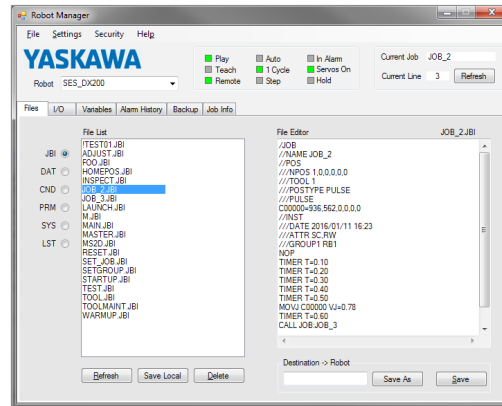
Robot Manager

File Settings Security Help

YASKAWA

Robot SES_DX200

Play
Teach
Remote
Auto
1 Cycle
Step
In Alarm
Servos On
Hold

Current Job JOB_2
Current Line 3 Refresh

Files I/O Variables Alarm History Backup Job Info

File List

JBI
DAT
CND
PRM
SYS
LST

!TEST01.JBI
ADJUST.JBI
FOO.JBI
HOMEPOS.JBI
INSPECT.JBI
JOB_2.JBI
JOB_3.JBI
LAUNCH.JBI
M.JBI
MAIN.JBI
MASTER.JBI
MS2D.JBI
RESET.JBI
SET_JOB.JBI
SETGROUP.JBI
STARTUP.JBI
TEST.JBI
TOOL.JBI
TOOLMAINT.JBI
WARMUP.JBI

File Editor JOB_2.JBI

//JOB
//NAME JOB_2
//POS
///NPOS 1,0,0,0,0,0
///TOOL 1
///POSTYPE PULSE
///PULSE
C00000=936,562,0,0,0,0
//INST
///DATE 2016/01/11 16:23
///ATTR SC,RW
///GROUP1 RB1
NOP
TIMER T=0.10
TIMER T=0.20
TIMER T=0.30
TIMER T=0.40
TIMER T=0.50
MOVJ C00000 VJ=0.78
TIMER T=0.60
CALL JOB:JOB_3

Destination -> Robot

Refresh Save Local Delete

Save As Save